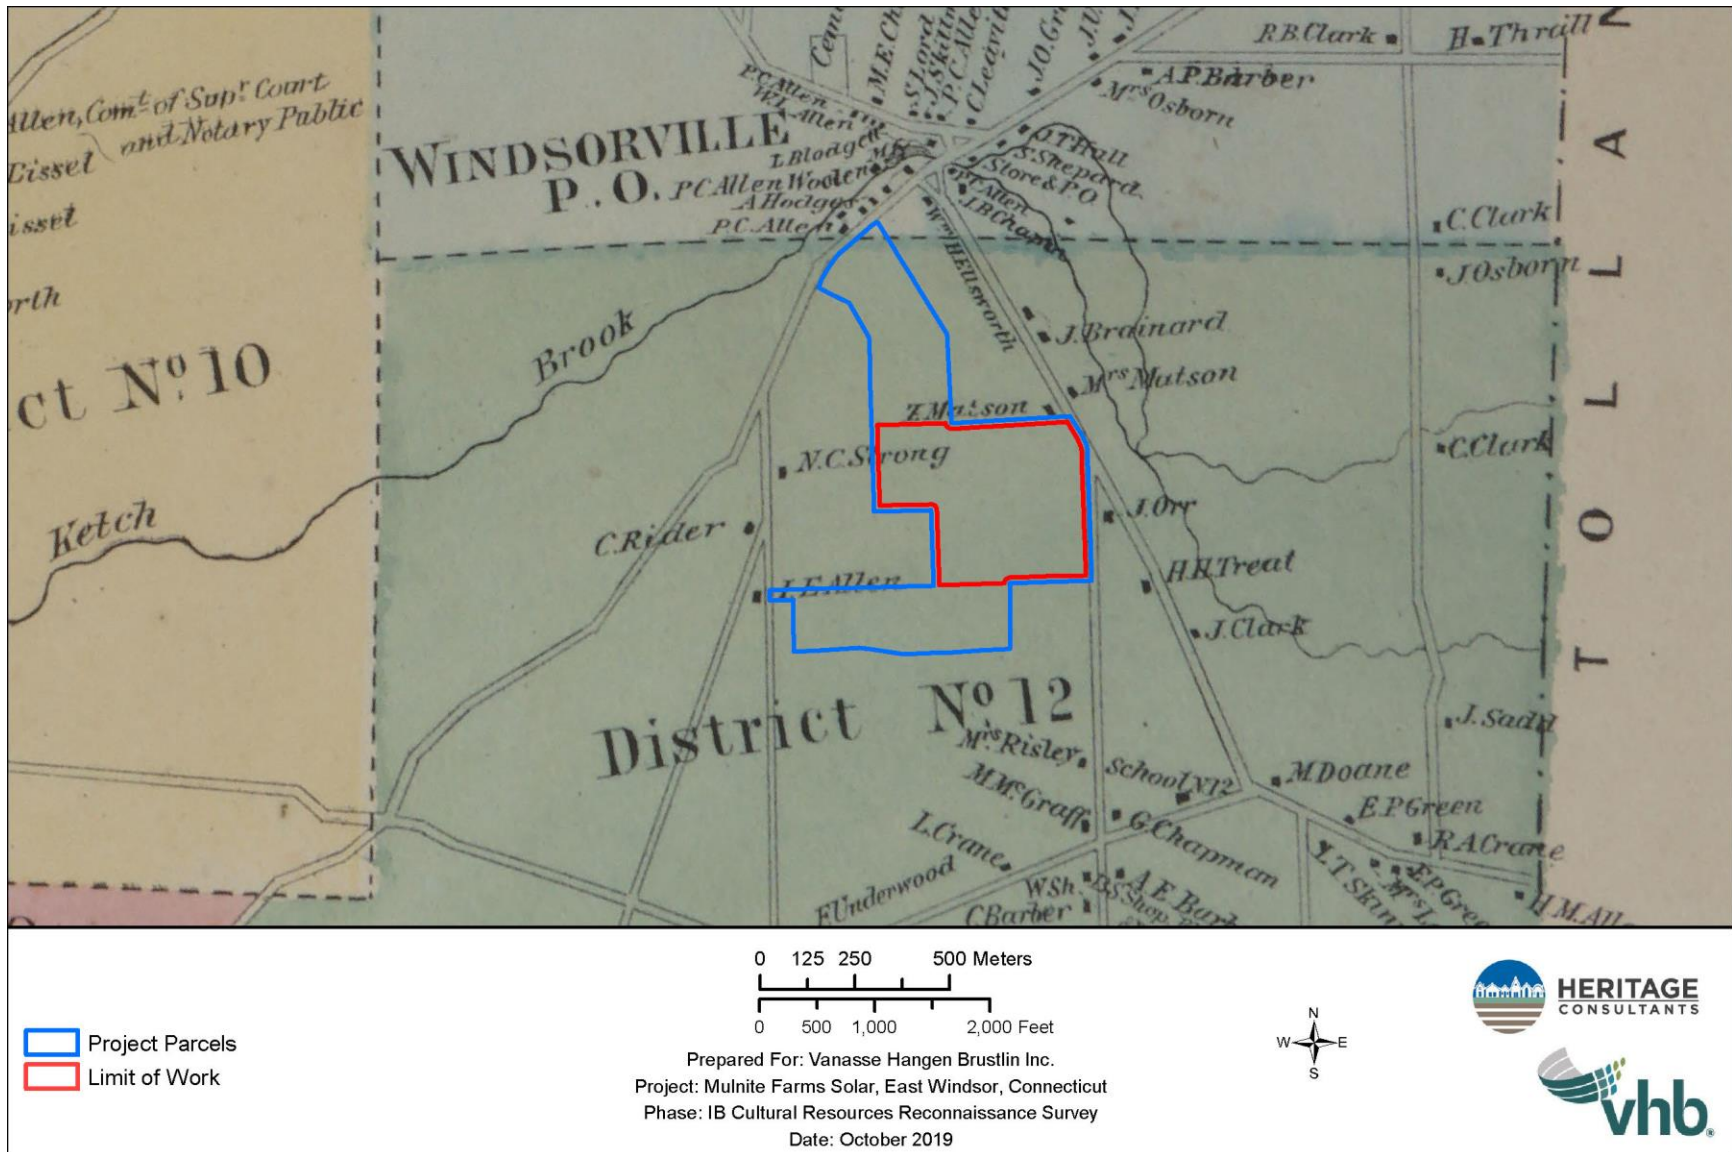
Allen, Com$^r$ of Sup$^r$ Court and Notary Public
Eissel
issel
rth
ct N$^o$ 10
Brook
Ketch
WINDSORVILLE P. O.
P.C. Allen
W.L. Allen
L. Blodgett
P.C. Allen Woolen M$^s$
A. Hodges
P.C. Allen
Cem
M.E.Ch
S. Lord
J. Skiff
P.C. Allen
C. Leavitt
J.O. Gr
J.U.
J.
R.B. Clark
H. Thrall
A.P. Barber
M$^{rs}$ Osborn
J.T. Hall
S. Shepard
Store & P.O.
P.T. Allen
J.B. Chap
W$^m$ H. Ellsworth
C. Clark
J. Osborn
J. Brainard
M$^{rs}$ Matson
T. Matson
N.C. Strong
C. Clark
C. Rider
J. Orr
H.H. Treat
J.E. Allen
J. Clark
J. Sadd
District N$^o$ 12
M$^{rs}$ Risley
School N$^o$ 12
M. Doane
M. McGraff
G. Chapman
E.P. Green
L. Crane
R.A. Crane
F. Underwood
W. Sh
D.S. Shop
A.E. Bar
C. Barber
J.T. Sk
M$^{rs}$ L
E.P. Gree
H.M. All
TOLLA
0 125 250 500 Meters
0 500 1,000 2,000 Feet
Prepared For: Vanasse Hangen Brustlin Inc.
Project: Mulnite Farms Solar, East Windsor, Connecticut
Phase: IB Cultural Resources Reconnaissance Survey
Date: October 2019
Project Parcels
Limit of Work
N
W
E
S
HERITAGE CONSULTANTS
vhb